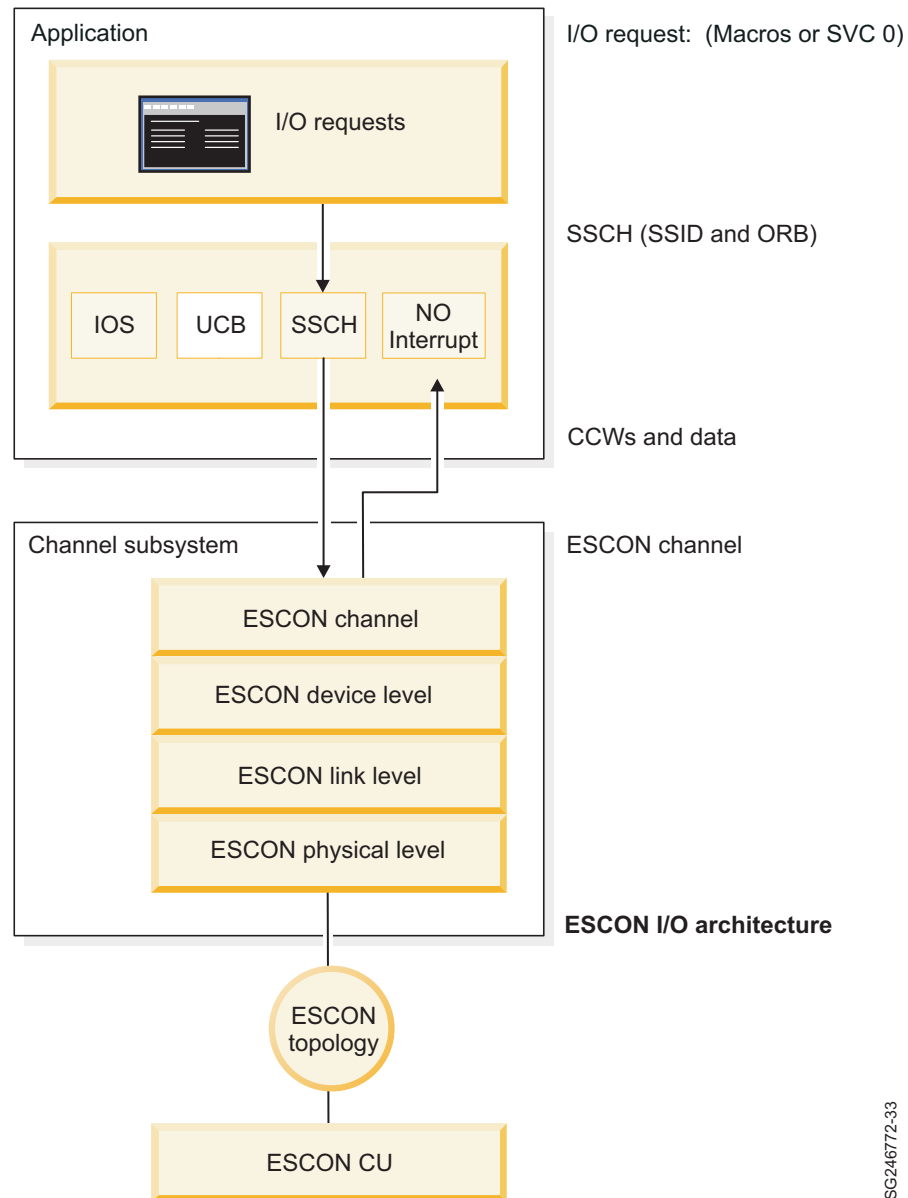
Application

I/O requests

IOS

UCB

SSCH

NO Interrupt

I/O request: (Macros or SVC 0)

SSCH (SSID and ORB)

CCWs and data

Channel subsystem

ESCON channel

ESCON channel

ESCON device level

ESCON link level

ESCON physical level

ESCON I/O architecture

ESCON topology

ESCON CU

SG246772-33